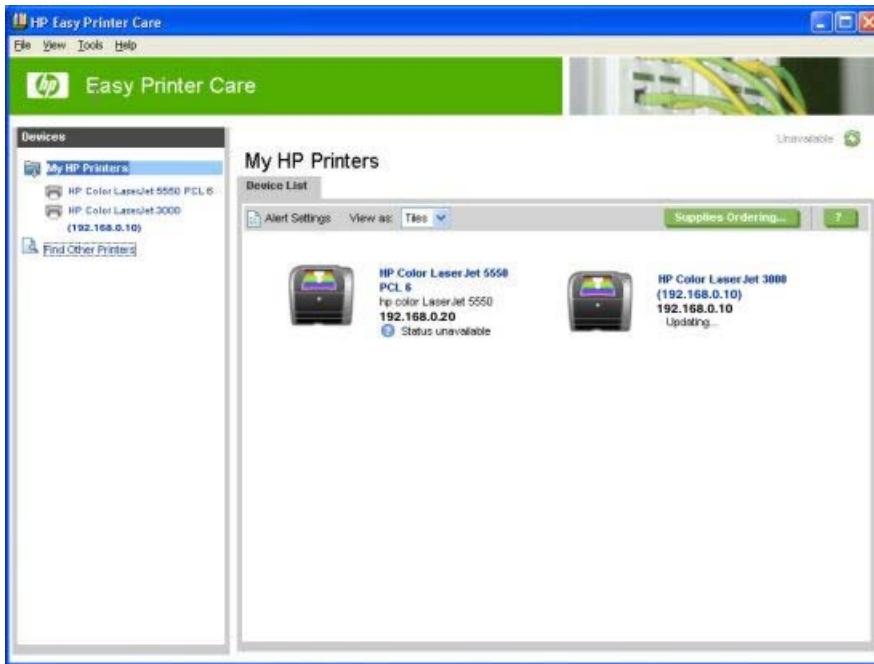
HP Easy Printer Care

File View Tools Help

hp Easy Printer Care

Devices

My HP Printers

HP Color LaserJet 5550 PCL 6

HP Color LaserJet 3000 (192.168.0.10)

Find Other Printers

Unavailable

My HP Printers

Device List

Alert Settings View as: Tiles

Supplies Ordering...

?

HP Color LaserJet 5550 PCL 6
hp color LaserJet 5550
192.168.0.20
Status unavailable

HP Color LaserJet 3000 (192.168.0.10)
192.168.0.10
Updating...